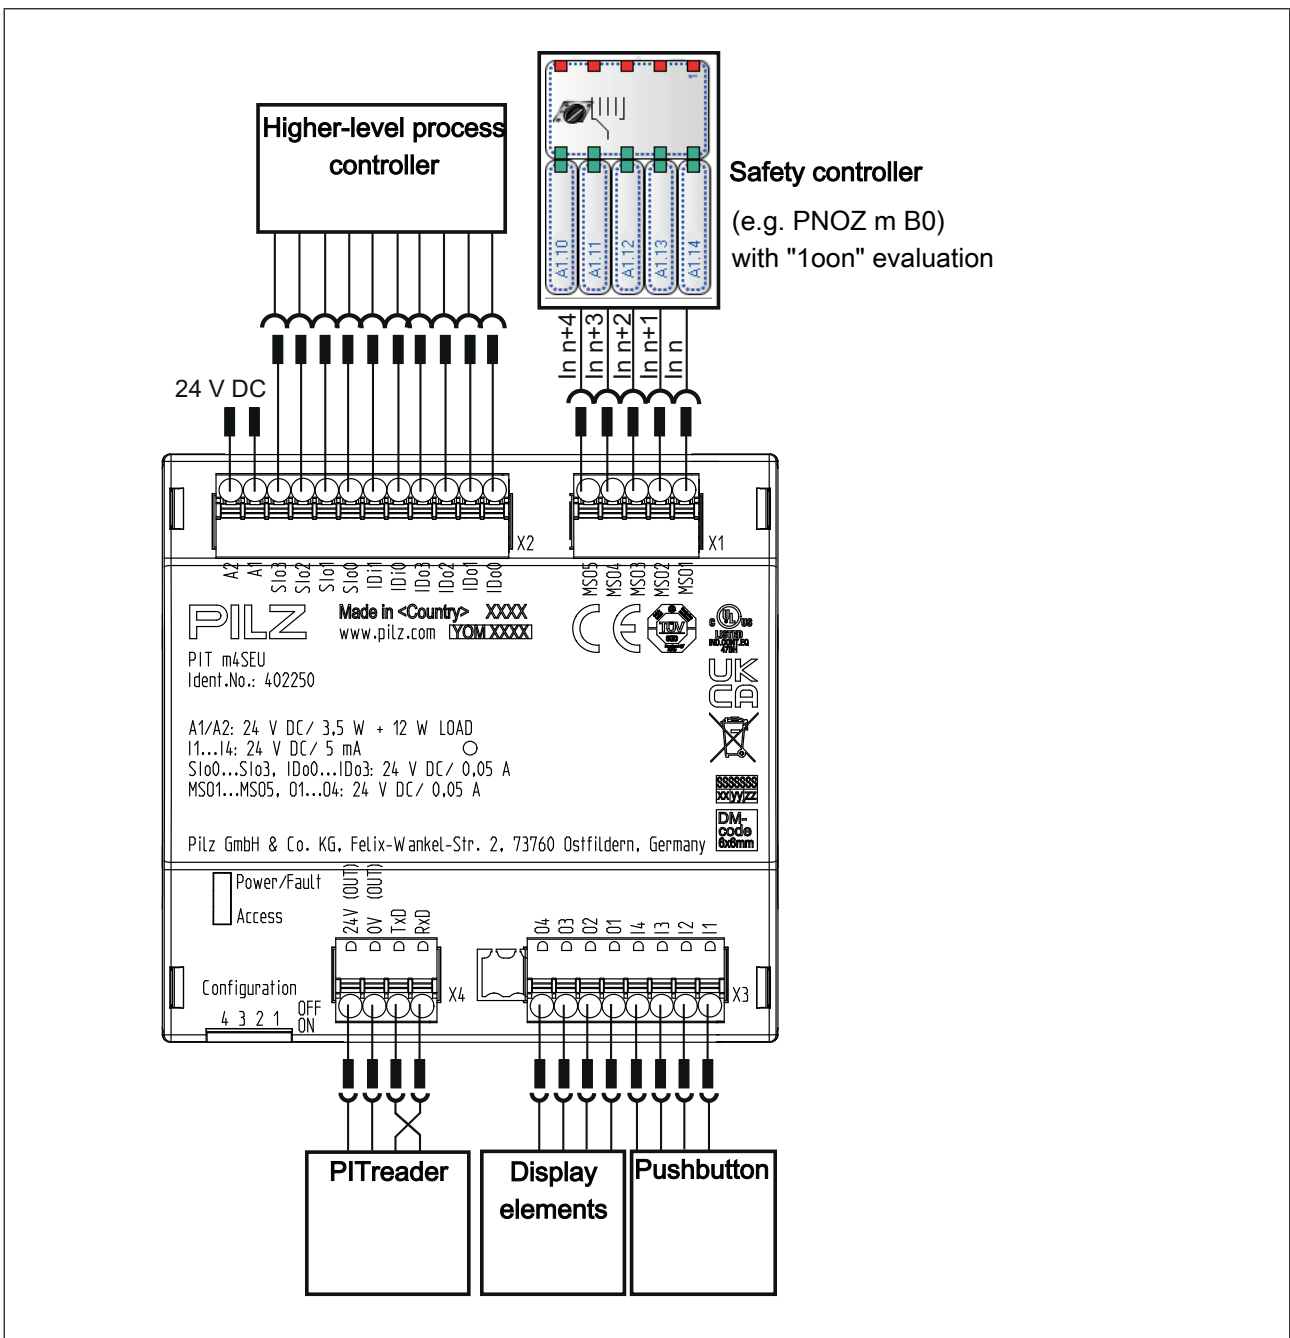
Higher-level process controller

Safety controller
(e.g. PNOZ m B0)
with "1oon" evaluation

A1.10 A1.11 A1.12 A1.13 A1.14

In n+4 In n+3 In n+2 In n+1 In n

24 V DC

X2
A2 A1 SIo3 SIo2 SIo1 SIo0 IDi1 IDi0 IDo3 IDo2 IDo1 IDo0

X1
MS05 MS04 MS03 MS02 MS01

PILZ
Made in <Country> XXXX
www.pilz.com YOM XXXX

PIT m4SEU
Ident.No.: 402250

A1/A2: 24 V DC/ 3,5 W + 12 W LOAD
I1...I4: 24 V DC/ 5 mA
SIo0...SIo3, IDo0...IDo3: 24 V DC/ 0,05 A
MS01...MS05, 01...04: 24 V DC/ 0,05 A

UK CA
SSSSSSS xx(yy)zz
DM-code 6x6mm

Pilz GmbH & Co. KG, Felix-Wankel-Str. 2, 73760 Ostfildern, Germany

Power/Fault
Access
24V (OUT) 0V (OUT) TxD RxD
D D D D
X4

Configuration
4 3 2 1 OFF ON

O4 O3 O2 O1 I4 I3 I2 I1
D D D D D D D D
X3

PITreader
Display elements
Pushbutton